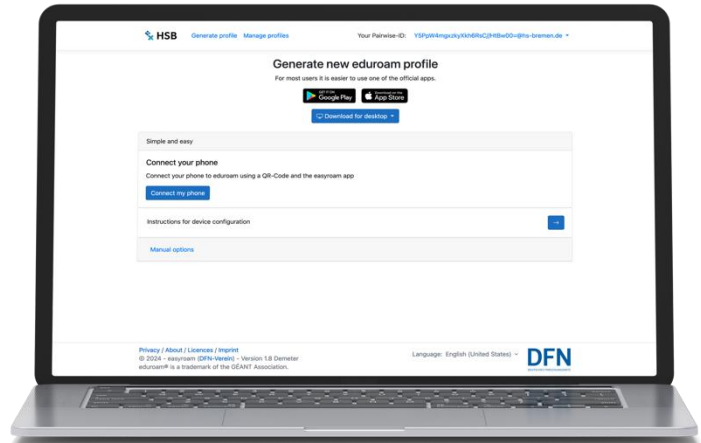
HSB Generate profile Manage profiles

Your Pairwise-ID: Y5PpW4mgxzkyXkh6RsCjHtBwD0=@hs-bremen.de

Generate new eduroam profile

For most users it is easier to use one of the official apps.

GET IT ON Google Play

Download on the App Store

Download for desktop

Simple and easy

Connect your phone

Connect your phone to eduroam using a QR-Code and the easyroam app

Connect my phone

Instructions for device configuration

→

Manual options

Privacy / About / Licences / Imprint
© 2024 - easyroam (DFN-Verein) - Version 1.8 Demeter
eduroam® is a trademark of the GEANT Association.

Language: English (United States)

DFN